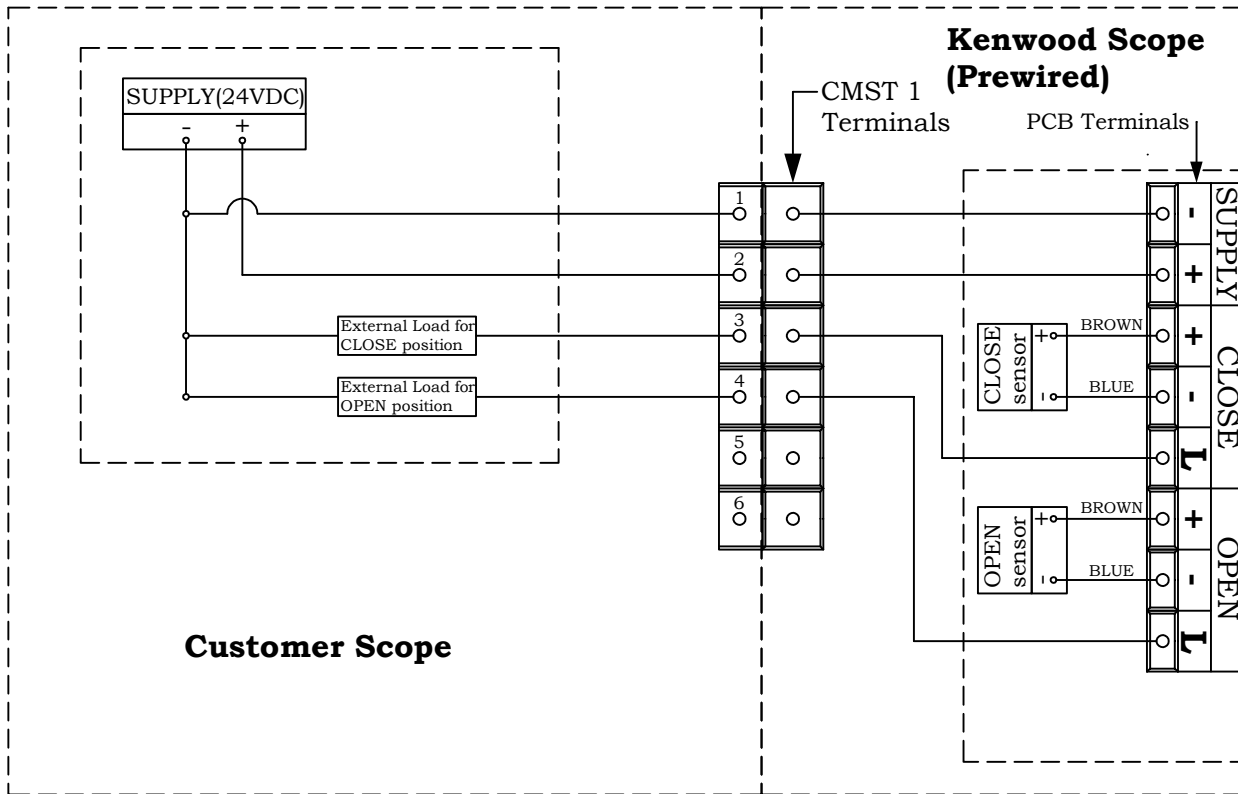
Kenwood Scope (Prewired)

CMST 1 Terminals

PCB Terminals

SUPPLY(24VDC)
- +

1
2
3
4
5
6

External Load for CLOSE position

External Load for OPEN position

CLOSE sensor
+
-
BROWN
BLUE

OPEN sensor
+
-
BROWN
BLUE

-
+
+
-
L
+
-
L

SUPPLY
CLOSE
OPEN

Customer Scope